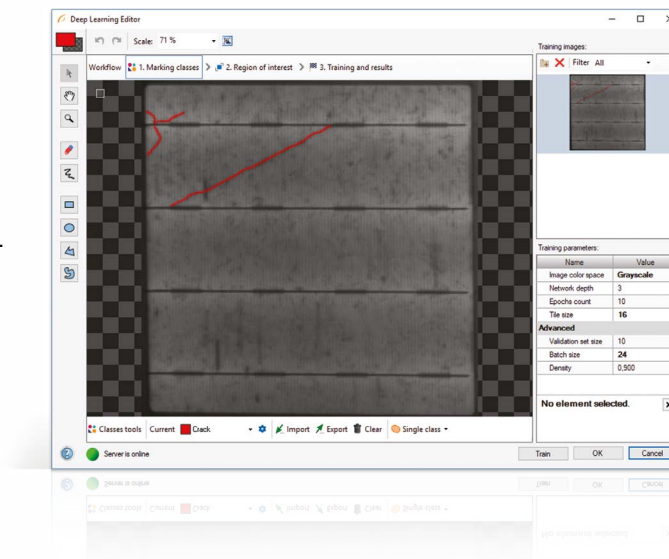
Deep Learning Editor

Scale: 71 %

Workflow 1. Marking classes 2. Region of interest 3. Training and results

Training images:

Filter All

Training parameters:

| Name | Value |
|---|---|
| Image color space | Grayscale |
| Network depth | 3 |
| Epochs count | 10 |
| Tile size | 16 |
| Advanced | |
| Validation set size | 10 |
| Batch size | 24 |
| Density | 0,900 |

No element selected.

Classes tools Current Crack Import Export Clear Single class

Server is online

Train OK Cancel